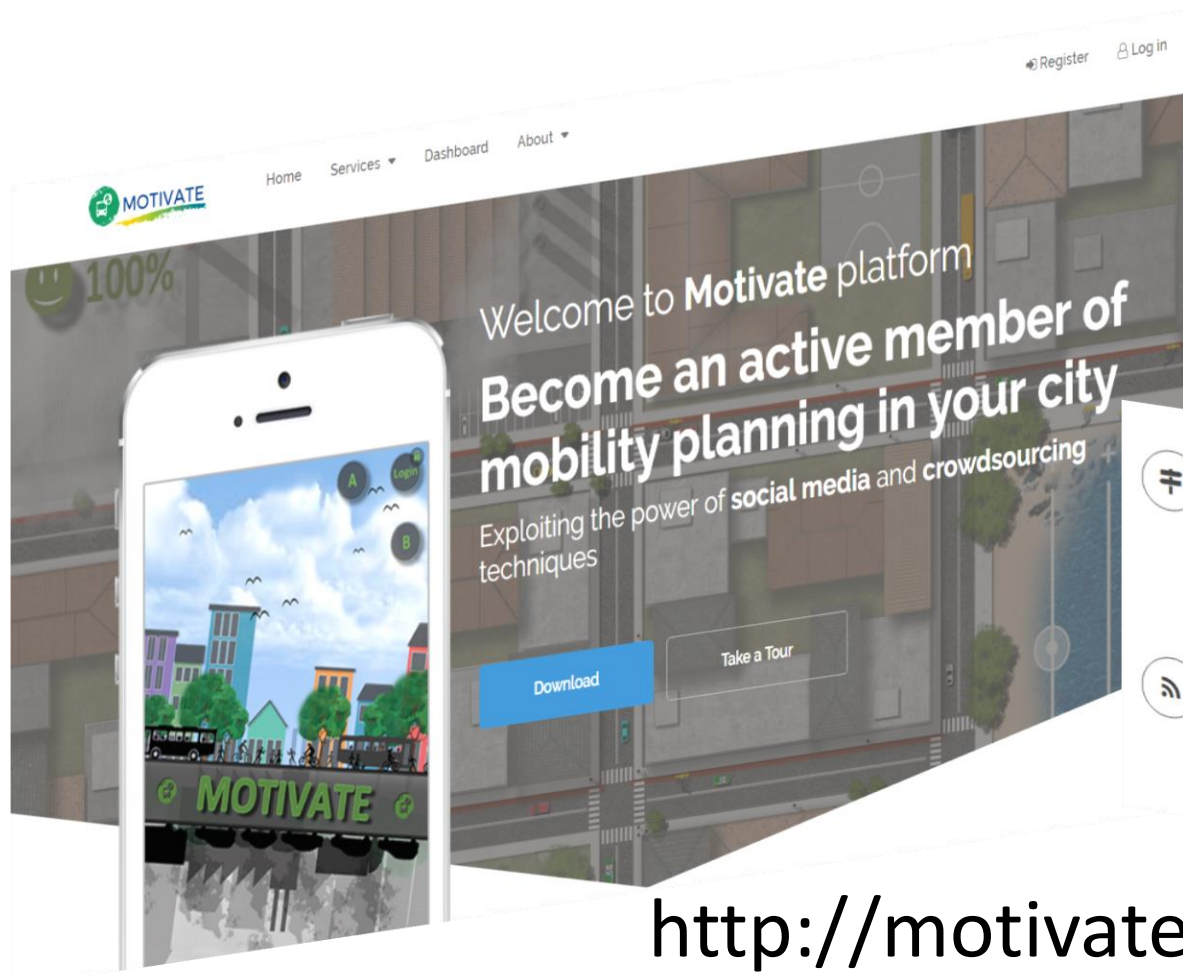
Register Log in

MOTIVATE

Home Services Dashboard About

100%

Welcome to Motivate platform

Become an active member of mobility planning in your city

Exploiting the power of social media and crowdsourcing techniques

Download

Take a Tour

A Login

B

MOTIVATE

http://motivate